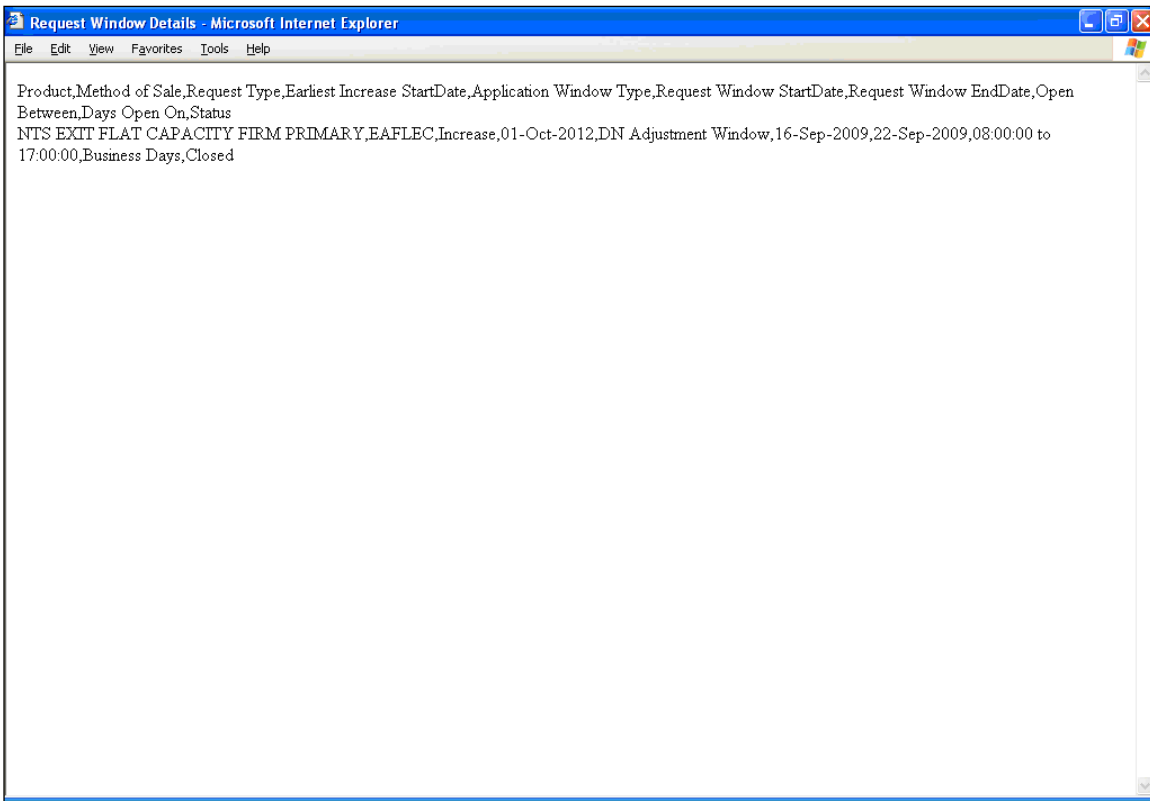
Request Window Details - Microsoft Internet Explorer

File Edit View Favorites Tools Help

Product,Method of Sale,Request Type,Earliest Increase StartDate,Application Window Type,Request Window StartDate,Request Window EndDate,Open Between,Days Open On,Status
NTS EXIT FLAT CAPACITY FIRM PRIMARY,EAFLEC,Increase,01-Oct-2012,DN Adjustment Window,16-Sep-2009,22-Sep-2009,08:00:00 to 17:00:00,Business Days,Closed